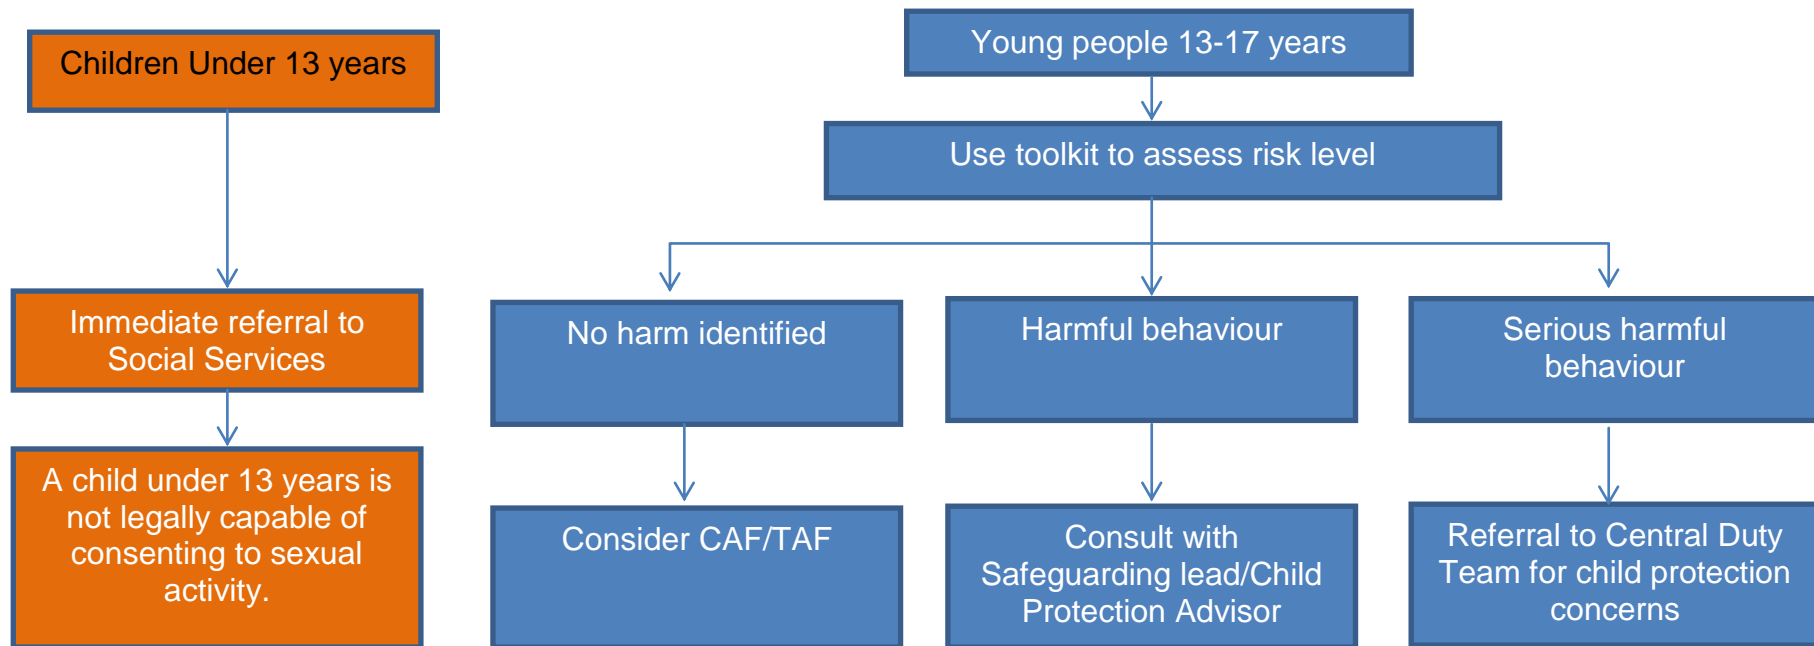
Children Under 13 years

Immediate referral to Social Services

A child under 13 years is not legally capable of consenting to sexual activity.

Young people 13-17 years

Use toolkit to assess risk level

No harm identified

Consider CAF/TAF

Harmful behaviour

Consult with Safeguarding lead/Child Protection Advisor

Serious harmful behaviour

Referral to Central Duty Team for child protection concerns